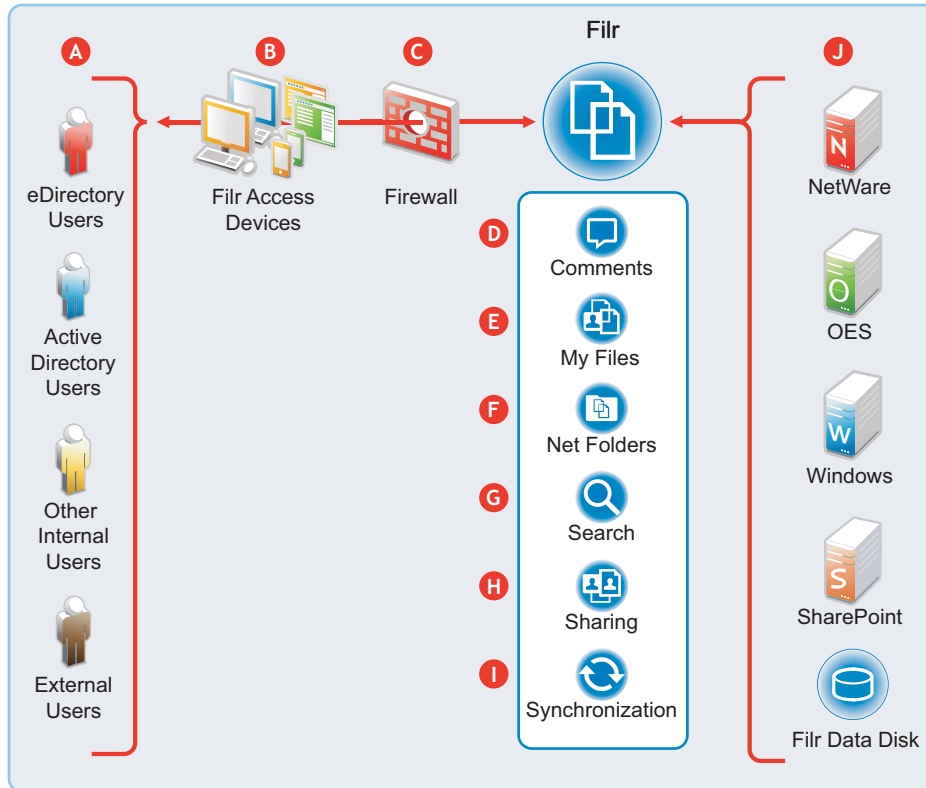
Filr

A

eDirectory Users

Active Directory Users

Other Internal Users

External Users

B

Filr Access Devices

C

Firewall

D

Comments

E

My Files

F

Net Folders

G

Search

H

Sharing

I

Synchronization

J

N

NetWare

O

OES

W

Windows

S

SharePoint

Filr Data Disk